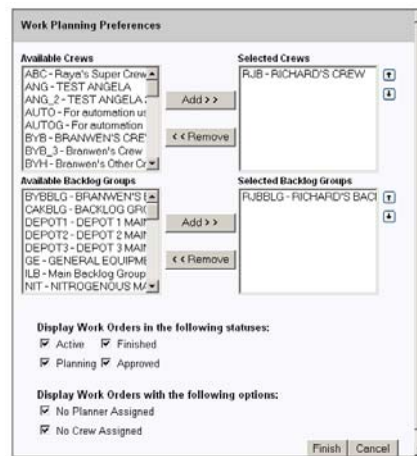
Work Planning Preferences

Available Crews
ABC - Raya's Super Crew
ANG - TEST ANGELA
ANG_2 - TEST ANGELA
AUTO - For automation us
AUTOG - For automation
BYB - BRANWEN'S CREV
BYB_3 - Branwen's Crew
BYH - Branwen's Other Cr

Add >>
<< Remove

Selected Crews
RJB - RICHARD'S CREW

Available Backlog Groups
BYBBLG - BRANWEN'S E
CAKBLG - BACKLOG GR
DEPOT1 - DEPOT 1 MAI
DEPOT2 - DEPOT 2 MAI
DEPOT3 - DEPOT 3 MAI
GE - GENERAL EQUIPME
ILB - Main Backlog Group
NIT - NITROGENOUS M

Add >>
<< Remove

Selected Backlog Groups
RJBBLG - RICHARD'S BACI

Display Work Orders in the following statuses:
Active
Finished
Planning
Approved

Display Work Orders with the following options:
No Planner Assigned
No Crew Assigned

Finish
Cancel